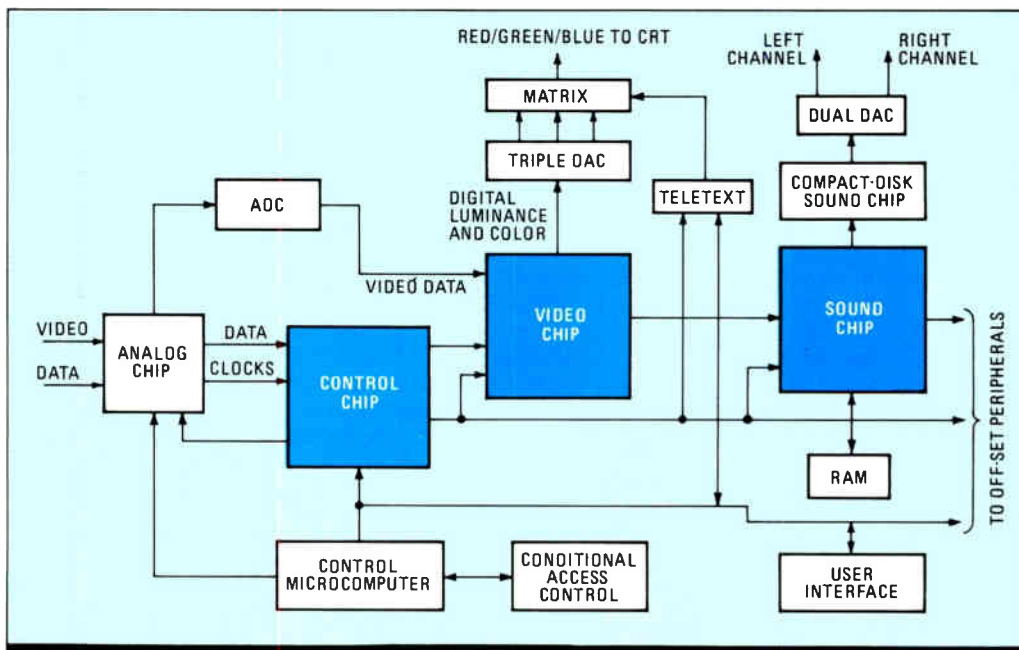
RED/GREEN/BLUE TO CRT

LEFT CHANNEL

RIGHT CHANNEL

MATRIX

DUAL DAC

TRIPLE DAC

DIGITAL LUMINANCE AND COLOR

TELETEXT

COMPACT-DISK SOUND CHIP

ADC

VIDEO DATA

VIDEO CHIP

SOUND CHIP

VIDEO

DATA

ANALOG CHIP

DATA

CLOCKS

CONTROL CHIP

TO OFF-SET PERIPHERALS

RAM

CONTROL MICROCOMPUTER

CONOITIONAL ACCESS CONTROL

USER INTERFACE